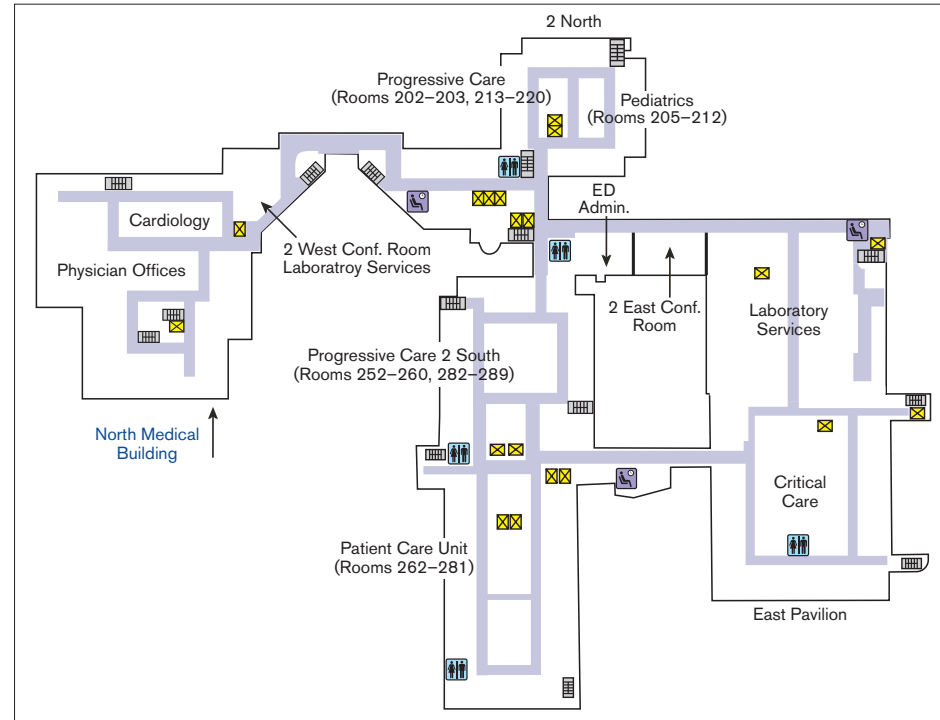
2 North

Progressive Care (Rooms 202–203, 213–220)

Pediatrics (Rooms 205–212)

Cardiology

Physician Offices

2 West Conf. Room Laboratroy Services

ED Admin.

2 East Conf. Room

Laboratory Services

Progressive Care 2 South (Rooms 252–260, 282–289)

North Medical Building

Critical Care

Patient Care Unit (Rooms 262–281)

East Pavilion